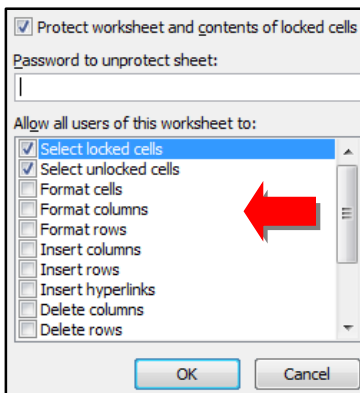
Protect worksheet and contents of locked cells

Password to unprotect sheet:

Allow all users of this worksheet to:

Select locked cells
Select unlocked cells
Format cells
Format columns
Format rows
Insert columns
Insert rows
Insert hyperlinks
Delete columns
Delete rows

OK
Cancel